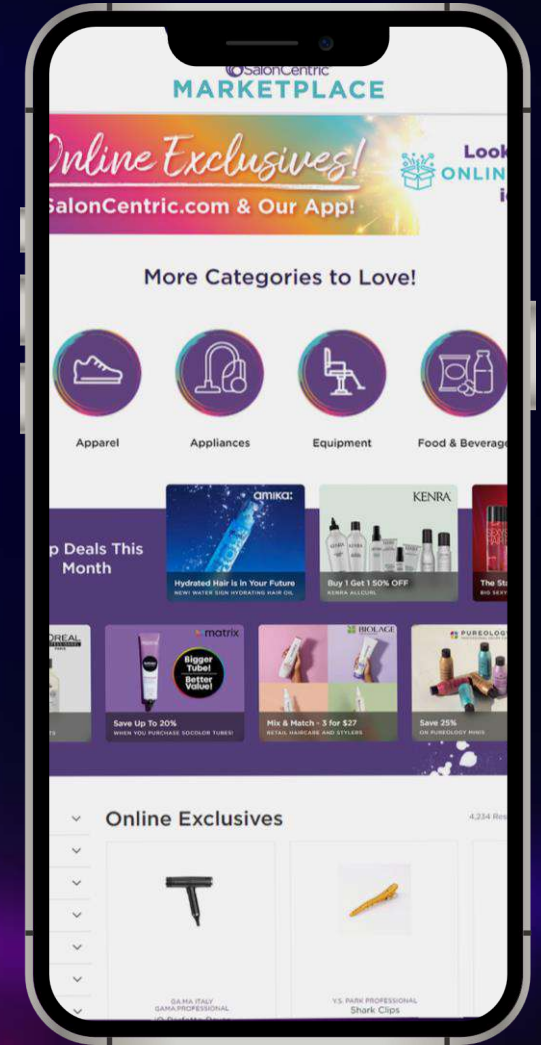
SalonCentric
MARKETPLACE

Online Exclusives!
SalonCentric.com & Our App!

Look
ONLIN
i

More Categories to Love!

Apparel
Appliances
Equipment
Food & Beverage

p Deals This Month

amika:
Hydrated Hair is in Your Future
NEW! WATER SIGN HYDRATING HAIR OIL

KENRA
Buy 1 Get 1 50% OFF
KENRA ALLCURL

The St
BIG SEXY

L'OREAL

matrix
Bigger Tube! Better Value!
Save Up To 20%
WHEN YOU PURCHASE SOCOLOR TUBES!

BIOLAGE
Mix & Match - 3 for $27
RETAIL HAIRCARE AND STYLERS

PUREOLOGY
Save 25%
ON PUREOLOGY MINIS

Online Exclusives
4,234 Res

GA.MA ITALY
GAMA PROFESSIONAL

Y.S. PARK PROFESSIONAL
Shark Clips